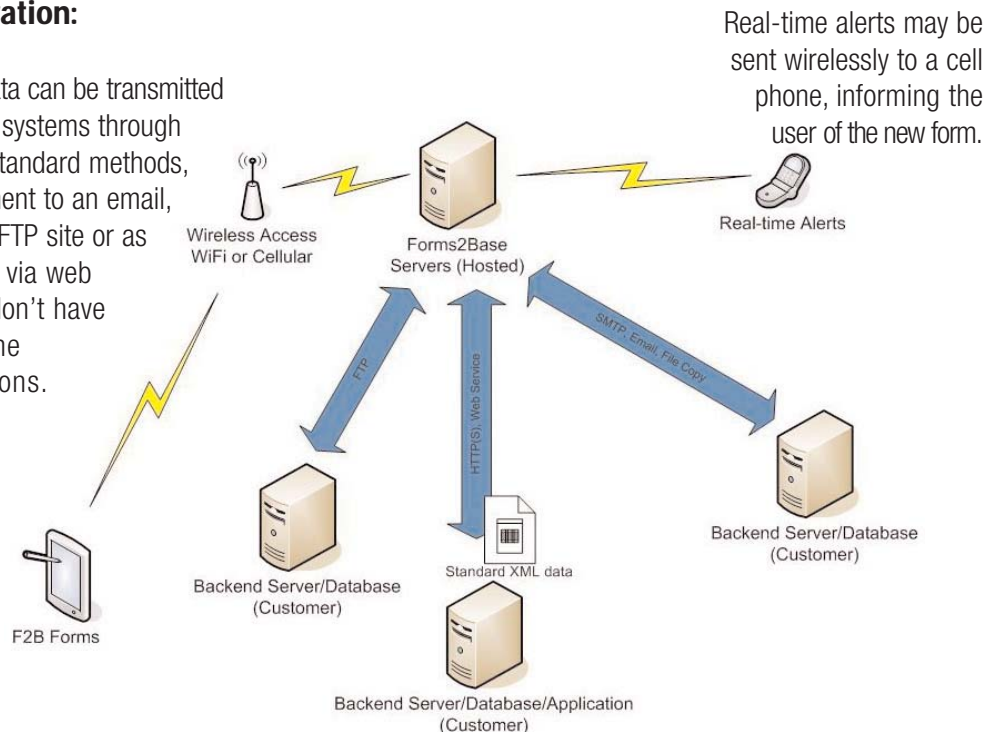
ation:

ta can be transmitted systems through tandard methods, ent to an email, TP site or as via web on't have he ons.

Real-time alerts may be sent wirelessly to a cell phone, informing the user of the new form.

Wireless Access WiFi or Cellular

Forms2Base Servers (Hosted)

Real-time Alerts

FTP

HTTP(S), Web Service

SMTP, Email, File Copy

Backend Server/Database (Customer)

Standard XML data

Backend Server/Database (Customer)

F2B Forms

Backend Server/Database/Application (Customer)